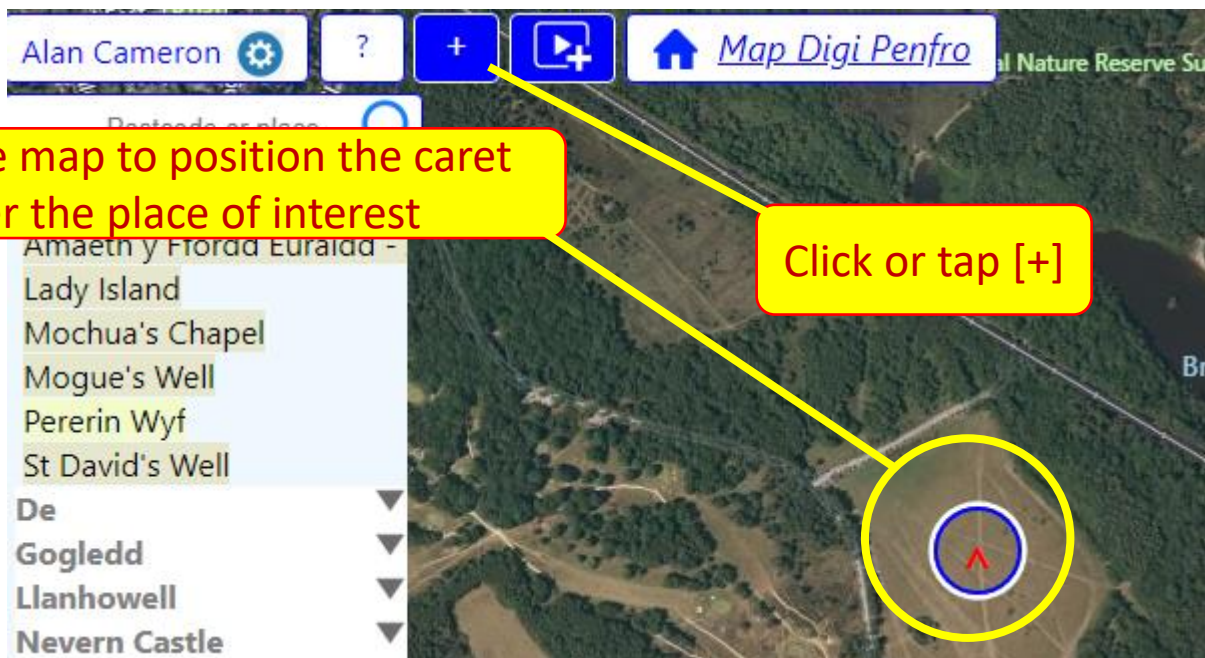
Alan Cameron

?

+

Map Digi Penfro

al Nature Reserve Su

Postcode or place

e map to position the caret r the place of interest

Click or tap [+]

Amaeth y Ffordd Euraidd -

Lady Island

Mochua's Chapel

Mogue's Well

Pererin Wyf

St David's Well

De

Gogledd

Llanhowell

Nevern Castle

Br